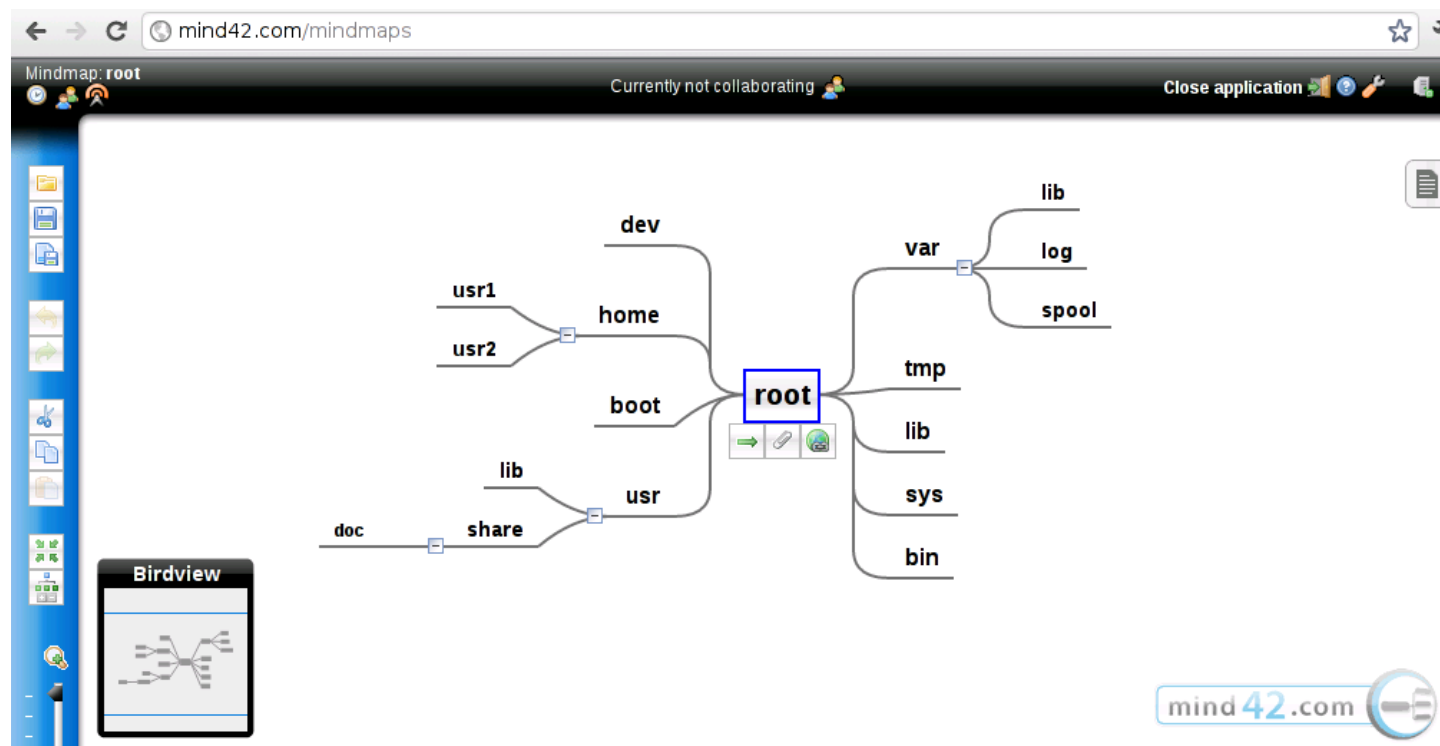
mind42.com/mindmaps

Mindmap: root

Currently not collaborating

Close application

dev

usr1

home

usr2

boot

root

lib

usr

doc

share

var

lib

log

spool

tmp

lib

sys

bin

Birdview

mind42.com